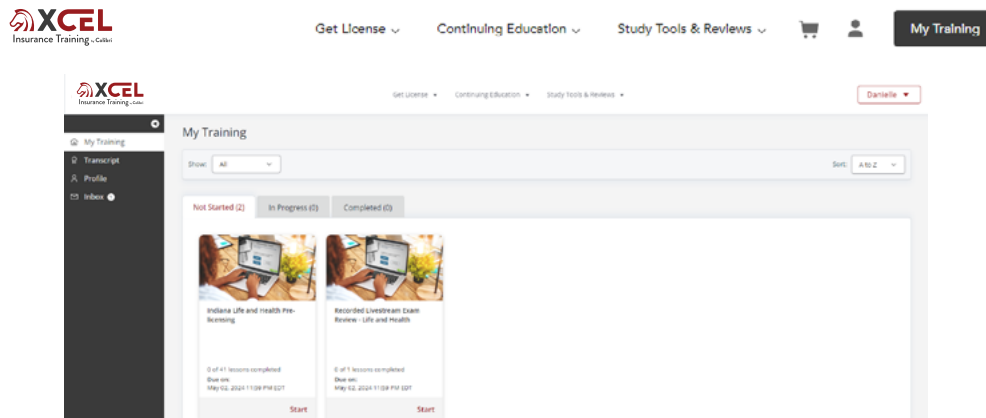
XCEL
Insurance Training by Colibri

Get License ⌄ Continuing Education ⌄ Study Tools & Reviews ⌄

My Training

XCEL
Insurance Training by Colibri

Get License ▾ Continuing Education ▾ Study Tools & Reviews ▾

Danielle ▾

My Training
Transcript
Profile
Inbox

My Training

Show: All

Sort: A to Z

Not Started (2) In Progress (0) Completed (0)

Indiana Life and Health Pre-licensing

0 of 41 lessons completed
Due on:
May 02, 2024 11:59 PM EDT

Start

Recorded Livestream Exam Review - Life and Health

0 of 1 lessons completed
Due on:
May 02, 2024 11:59 PM EDT

Start